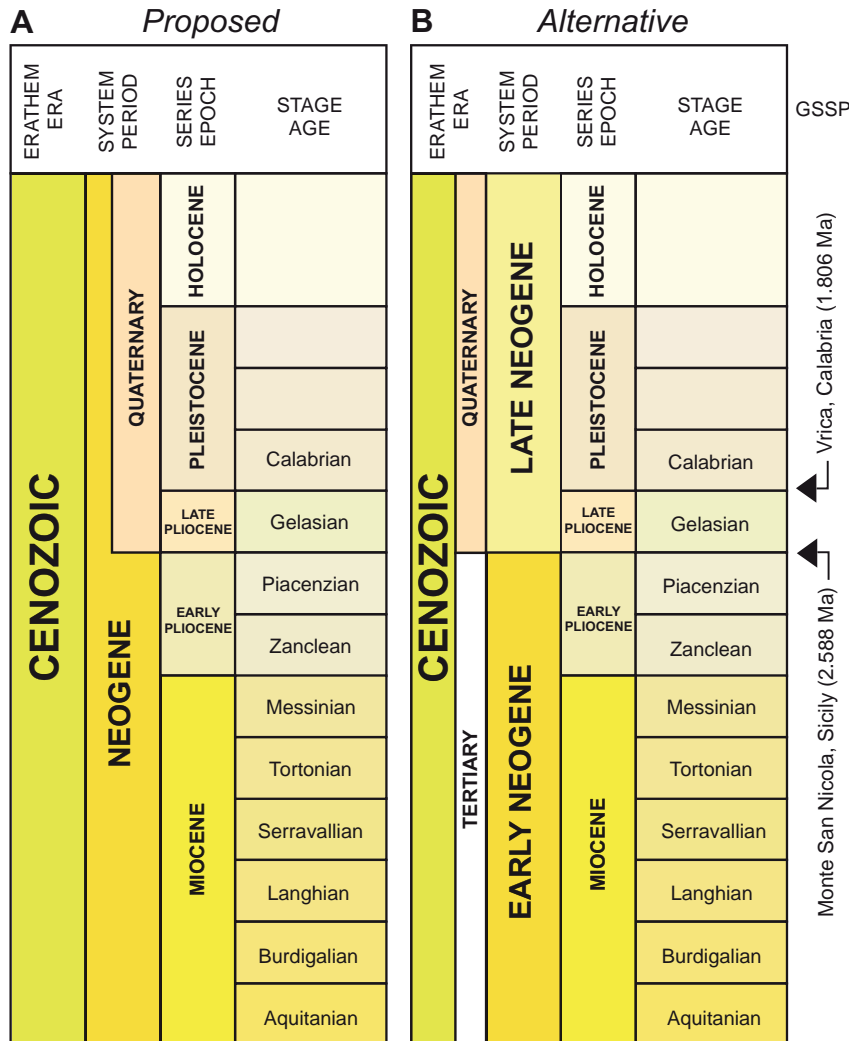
A Proposed

| ERATHEM ERA | SYSTEM PERIOD | | SERIES EPOCH | STAGE AGE |
|---|---|---|---|---|
| CENOZOIC | NEOGENE | QUATERNARY | HOLOCENE | |
| | | | PLEISTOCENE | |
| | | | | |
| | | | | Calabrian |
| | | | LATE PLIOCENE | Gelasian |
| | | | EARLY PLIOCENE | Piacenzian |
| | | | | Zanclean |
| | | | MIOCENE | Messinian |
| | | | | Tortonian |
| | | | | Serravallian |
| | | | | Langhian |
| | | | | Burdigalian |
| | | | | Aquitanian |

B Alternative

| ERATHEM ERA | | SYSTEM PERIOD | SERIES EPOCH | STAGE AGE |
|---|---|---|---|---|
| CENOZOIC | QUATERNARY | LATE NEOGENE | HOLOCENE | |
| | | | PLEISTOCENE | |
| | | | | |
| | | | | Calabrian |
| | | | LATE PLIOCENE | Gelasian |
| | TERTIARY | EARLY NEOGENE | EARLY PLIOCENE | Piacenzian |
| | | | | Zanclean |
| | | | MIOCENE | Messinian |
| | | | | Tortonian |
| | | | | Serravallian |
| | | | | Langhian |
| | | | | Burdigalian |
| | | | | Aquitanian |

GSSP

Vrica, Calabria (1.806 Ma)

Monte San Nicola, Sicily (2.588 Ma)